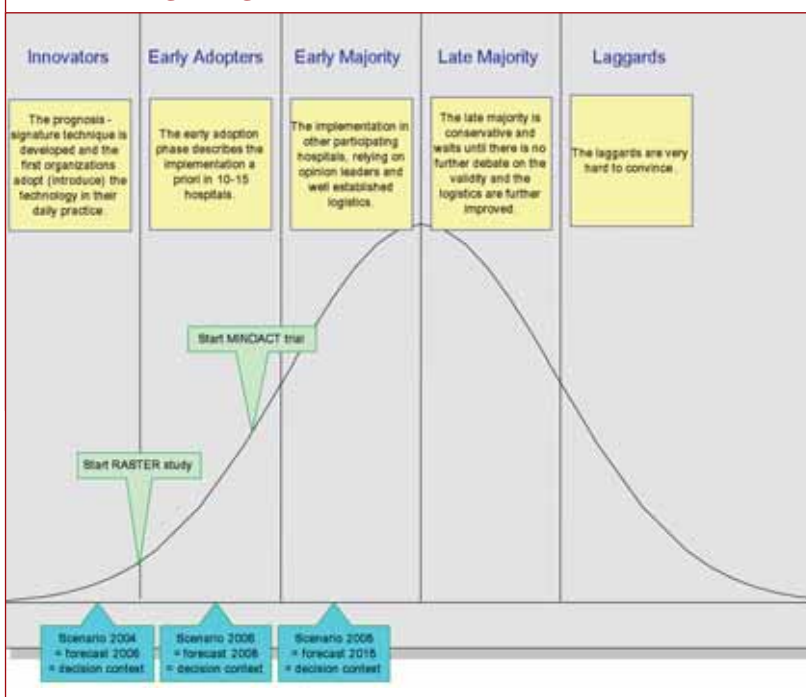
Innovators

Early Adopters

Early Majority

Late Majority

Laggards

The prognosis - signature technique is developed and the first organizations adopt (introduce) the technology in their daily practice.

The early adoption phase describes the implementation a priori in 10-15 hospitals.

The implementation in other participating hospitals, relying on opinion leaders and well established logistics.

The late majority is conservative and waits until there is no further debate on the validity and the logistics are further improved.

The laggards are very hard to convince.

Start MINDACT trial

Start RASTER study

Scenario 2004 = forecast 2006 = decision context

Scenario 2006 = forecast 2008 = decision context

Scenario 2008 = forecast 2015 = decision context